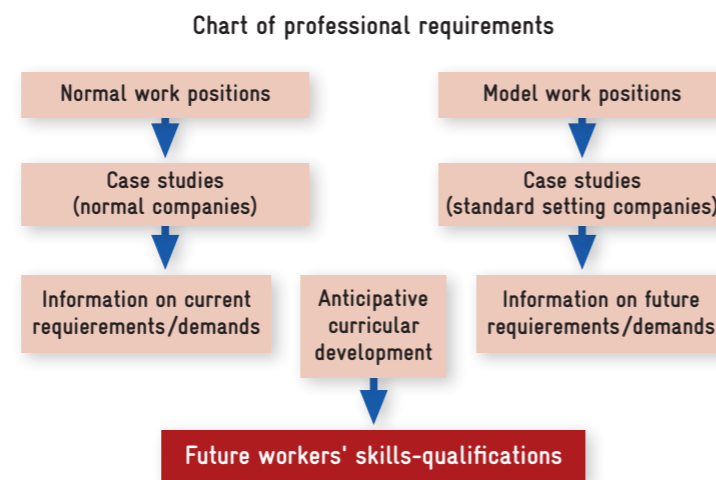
Chart of professional requirements

Normal work positions

Case studies (normal companies)

Information on current requierements/demands

Model work positions

Case studies (standard setting companies)

Information on future requierements/demands

Anticipative curricular development

Future workers' skills-qualifications